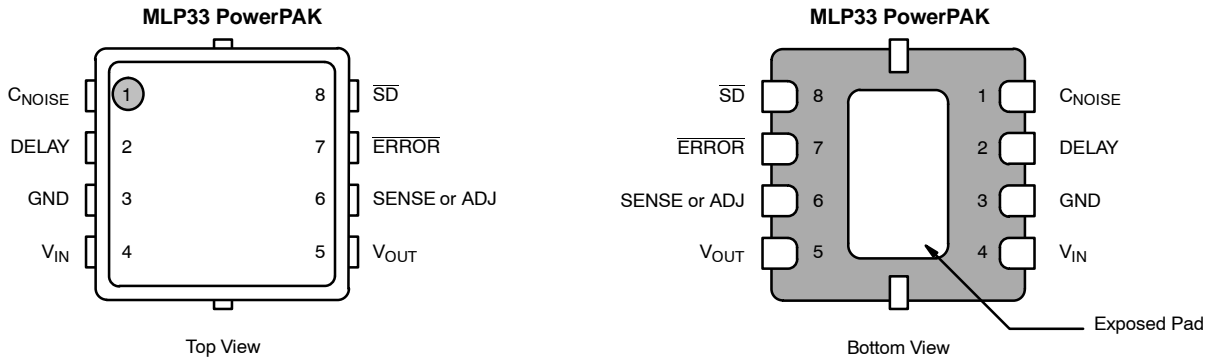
MLP33 PowerPAK

$C_{NOISE}$ 1
DELAY 2
GND 3
$V_{IN}$ 4

8 $\overline{SD}$
7 $\overline{ERROR}$
6 SENSE or ADJ
5 $V_{OUT}$

Top View

MLP33 PowerPAK

$\overline{SD}$ 8
$\overline{ERROR}$ 7
SENSE or ADJ 6
$V_{OUT}$ 5

1 $C_{NOISE}$
2 DELAY
3 GND
4 $V_{IN}$

Exposed Pad

Bottom View